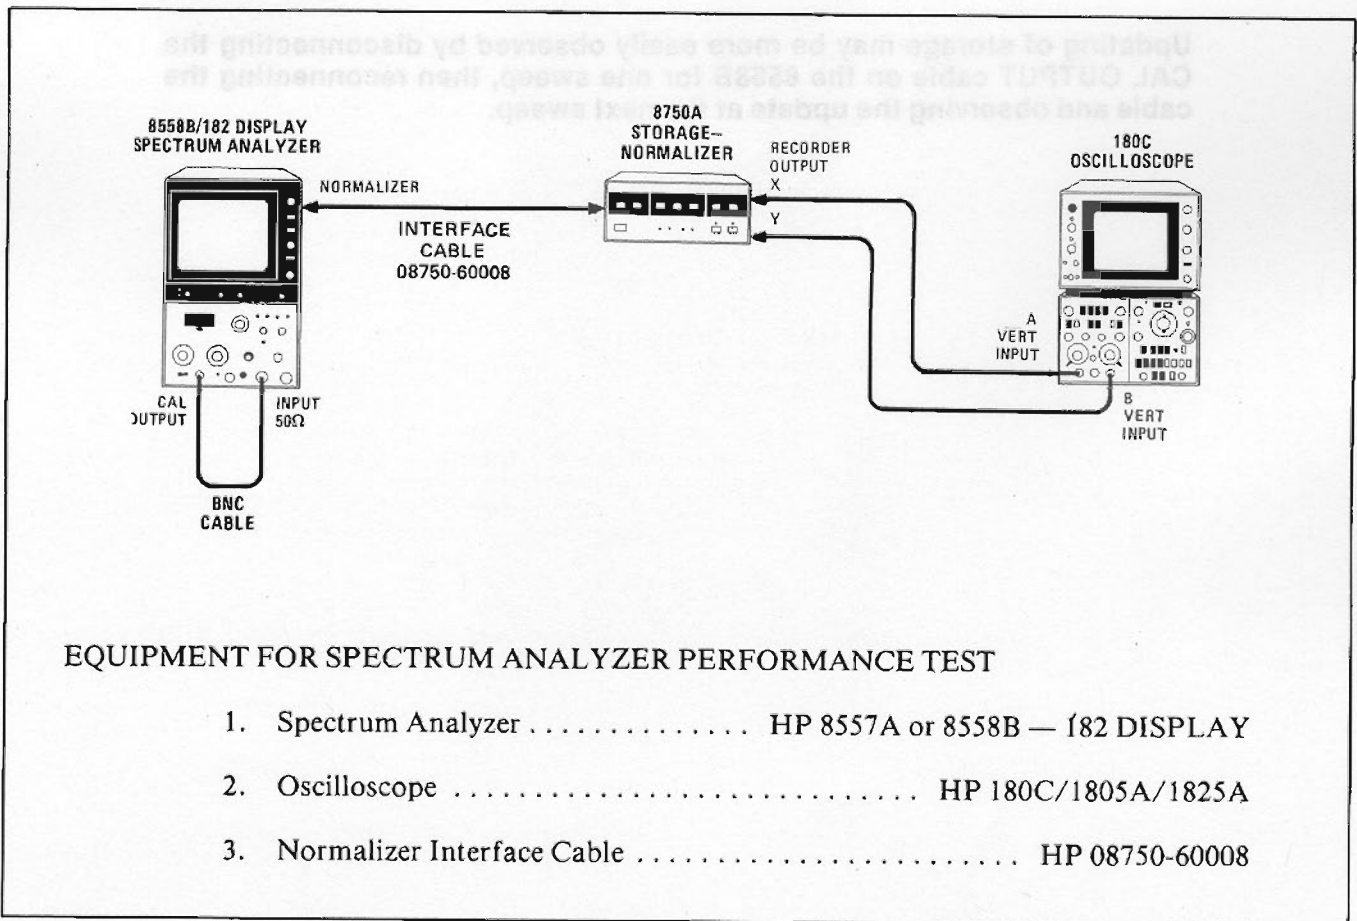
Updating of storage may be more easily observed by disconnecting the CAL OUTPUT cable on the 8558B for one sweep, then reconnecting the cable and observing the update at the next sweep.

8558B/182 DISPLAY SPECTRUM ANALYZER

NORMALIZER

INTERFACE CABLE 08750-60008

8750A STORAGE-NORMALIZER

RECORDER OUTPUT

X

Y

180C OSCILLOSCOPE

A VERT INPUT

B VERT INPUT

CAL OUTPUT

INPUT 50Ω

BNC CABLE

EQUIPMENT FOR SPECTRUM ANALYZER PERFORMANCE TEST

1. Spectrum Analyzer . . . . . . . . . . . . . . . HP 8557A or 8558B — 182 DISPLAY

2. Oscilloscope . . . . . . . . . . . . . . . . . . . . . . . . . . HP 180C/1805A/1825A

3. Normalizer Interface Cable . . . . . . . . . . . . . . . . . . . . . . HP 08750-60008